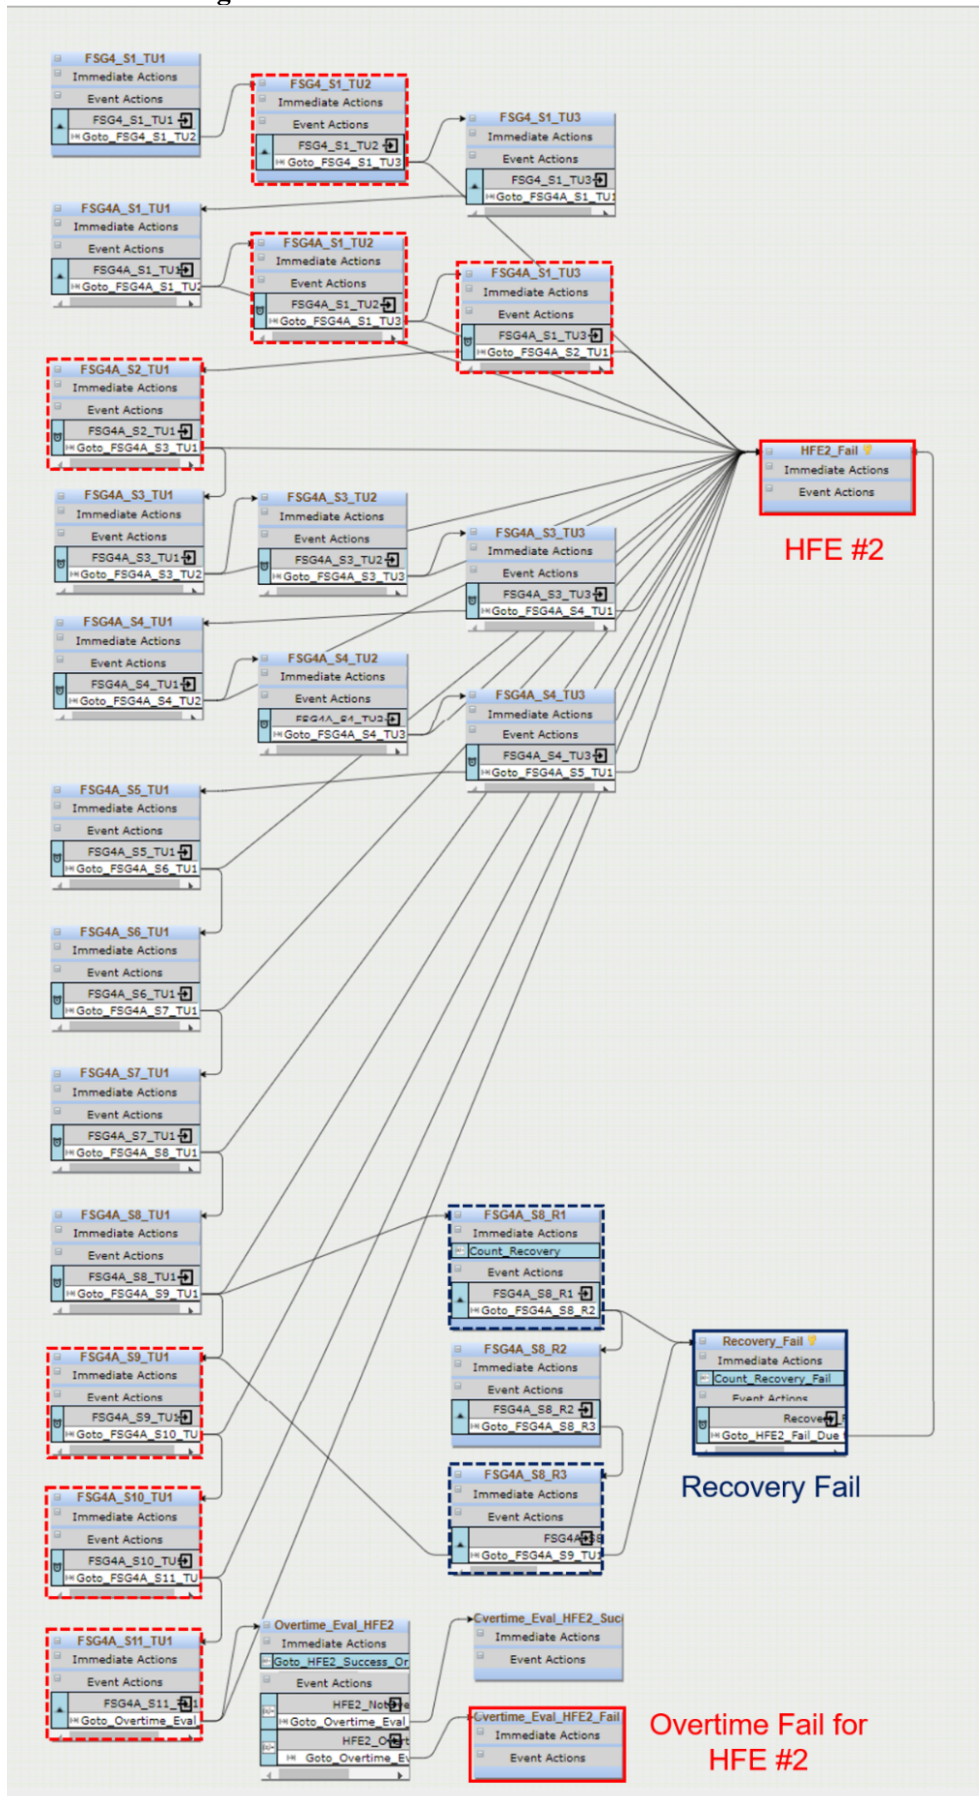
FSG4_S1_TU1
Immediate Actions
Event Actions
FSG4_S1_TU1
Goto_FSG4_S1_TU2

FSG4_S1_TU2
Immediate Actions
Event Actions
FSG4_S1_TU2
Goto_FSG4_S1_TU3

FSG4_S1_TU3
Immediate Actions
Event Actions
FSG4_S1_TU3
Goto_FSG4A_S1_TU1

FSG4A_S1_TU1
Immediate Actions
Event Actions
FSG4A_S1_TU1
Goto_FSG4A_S1_TU2

FSG4A_S1_TU2
Immediate Actions
Event Actions
FSG4A_S1_TU2
Goto_FSG4A_S1_TU3

FSG4A_S1_TU3
Immediate Actions
Event Actions
FSG4A_S1_TU3
Goto_FSG4A_S2_TU1

FSG4A_S2_TU1
Immediate Actions
Event Actions
FSG4A_S2_TU1
Goto_FSG4A_S3_TU1

HFE2_Fail
Immediate Actions
Event Actions

HFE #2

FSG4A_S3_TU1
Immediate Actions
Event Actions
FSG4A_S3_TU1
Goto_FSG4A_S3_TU2

FSG4A_S3_TU2
Immediate Actions
Event Actions
FSG4A_S3_TU2
Goto_FSG4A_S3_TU3

FSG4A_S3_TU3
Immediate Actions
Event Actions
FSG4A_S3_TU3
Goto_FSG4A_S4_TU1

FSG4A_S4_TU1
Immediate Actions
Event Actions
FSG4A_S4_TU1
Goto_FSG4A_S4_TU2

FSG4A_S4_TU2
Immediate Actions
Event Actions
FSG4A_S4_TU2
Goto_FSG4A_S4_TU3

FSG4A_S4_TU3
Immediate Actions
Event Actions
FSG4A_S4_TU3
Goto_FSG4A_S5_TU1

FSG4A_S5_TU1
Immediate Actions
Event Actions
FSG4A_S5_TU1
Goto_FSG4A_S6_TU1

FSG4A_S6_TU1
Immediate Actions
Event Actions
FSG4A_S6_TU1
Goto_FSG4A_S7_TU1

FSG4A_S7_TU1
Immediate Actions
Event Actions
FSG4A_S7_TU1
Goto_FSG4A_S8_TU1

FSG4A_S8_TU1
Immediate Actions
Event Actions
FSG4A_S8_TU1
Goto_FSG4A_S9_TU1

FSG4A_S8_R1
Immediate Actions
Count_Recovery
Event Actions
FSG4A_S8_R1
Goto_FSG4A_S8_R2

FSG4A_S8_R2
Immediate Actions
Event Actions
FSG4A_S8_R2
Goto_FSG4A_S8_R3

Recovery_Fail
Immediate Actions
Count_Recovery_Fail
Event Actions
Recove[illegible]
Goto_HFE2_Fail_Due

FSG4A_S9_TU1
Immediate Actions
Event Actions
FSG4A_S9_TU1
Goto_FSG4A_S10_TU

Recovery Fail

FSG4A_S10_TU1
Immediate Actions
Event Actions
FSG4A_S10_TU1
Goto_FSG4A_S11_TU

FSG4A_S8_R3
Immediate Actions
Event Actions
FSG4A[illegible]
Goto_FSG4A_S9_TU1

FSG4A_S11_TU1
Immediate Actions
Event Actions
FSG4A_S11_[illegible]
Goto_Overtime_Eval

Overtime_Eval_HFE2
Immediate Actions
Goto_HFE2_Success_Or
Event Actions
HFE2_Not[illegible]
Goto_Overtime_Eval
HFE2_O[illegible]
Goto_Overtime_E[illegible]

Overtime_Eval_HFE2_Suc
Immediate Actions
Event Actions

Overtime_Eval_HFE2_Fail
Immediate Actions
Event Actions

Overtime Fail for HFE #2